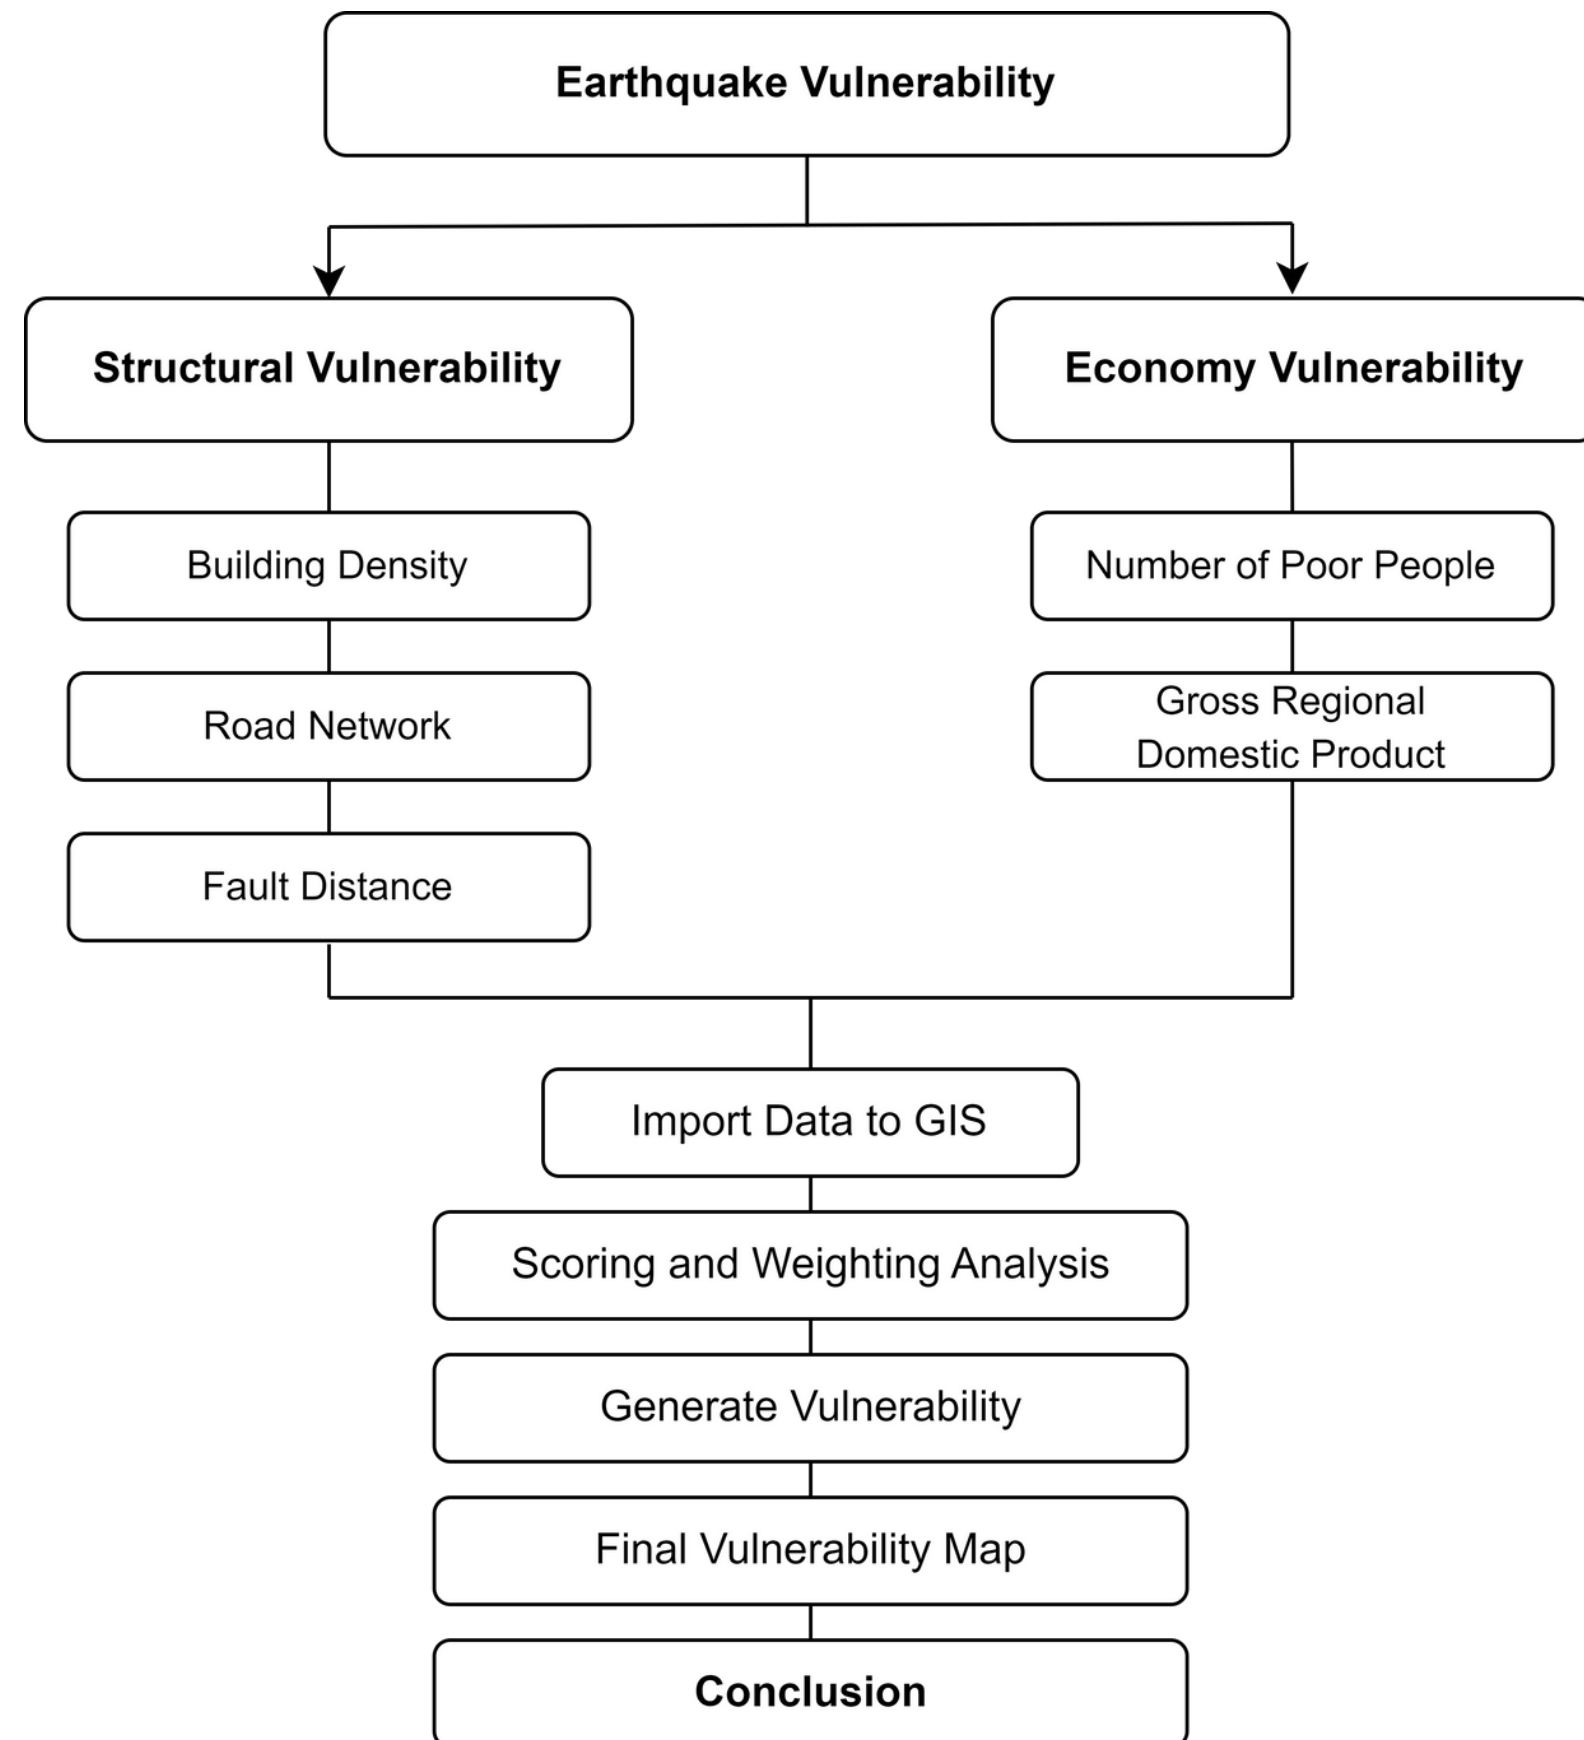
Earthquake Vulnerability

Structural Vulnerability

Building Density

Road Network

Fault Distance

Economy Vulnerability

Number of Poor People

Gross Regional Domestic Product

Import Data to GIS

Scoring and Weighting Analysis

Generate Vulnerability

Final Vulnerability Map

Conclusion